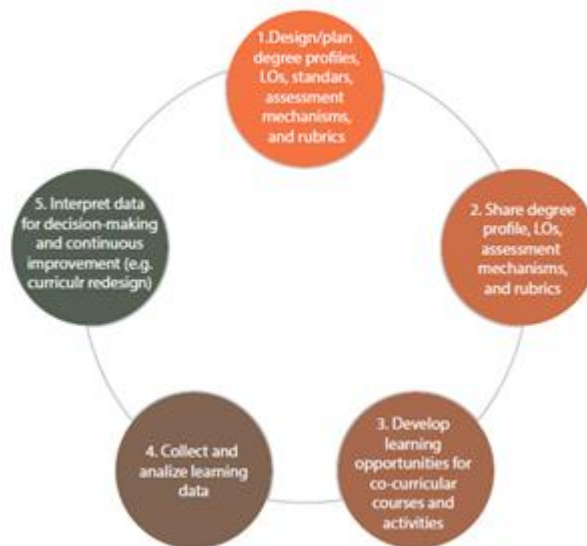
1.Design/plan degree profiles, LOs, standars, assessment mechanisms, and rubrics

2. Share degree profile, LOs, assessment mechanisms, and rubrics

3. Develop learning opportunities for co-curricular courses and activities

4. Collect and analize learning data

5. Interpret data for decision-making and continuous improvement (e.g. curriculr redesign)